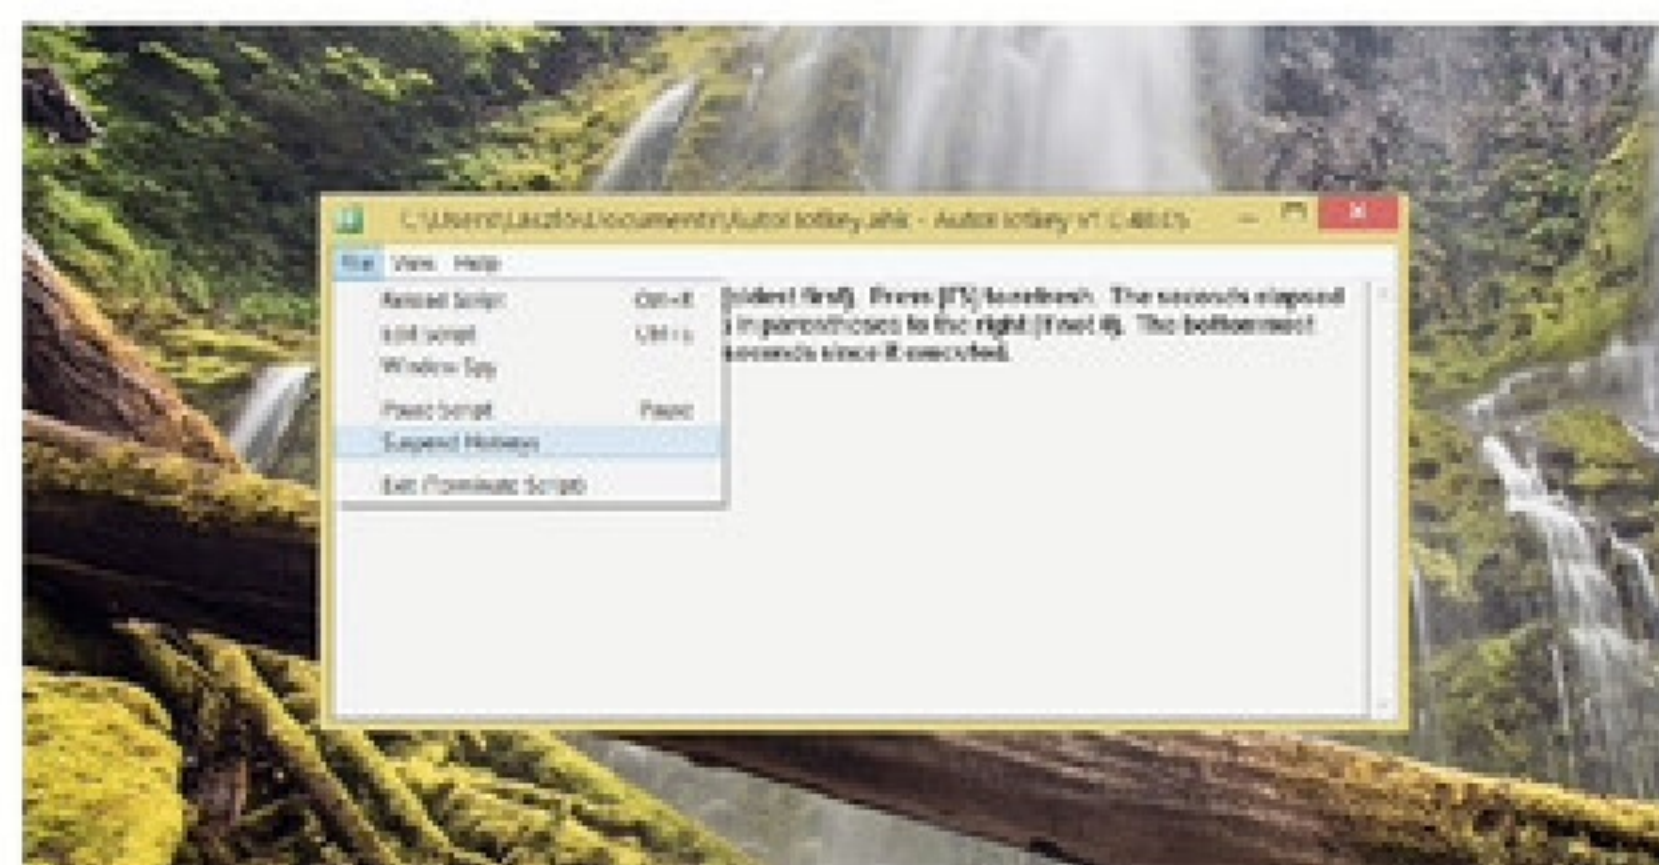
C:\Users\Laszlo\Documents\AutoHotkey.ahk - AutoHotkey v1.1.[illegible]

File View Help

Reload Script Ctrl+R
Edit Script Ctrl+E
Window Spy
Pause Script Pause
Suspend Hotkeys
Exit (Terminate Script)

(oldest first). Press [F5] to refresh. The seconds elapsed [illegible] in parentheses to the right (if not 0). The bottommost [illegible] seconds since it executed.